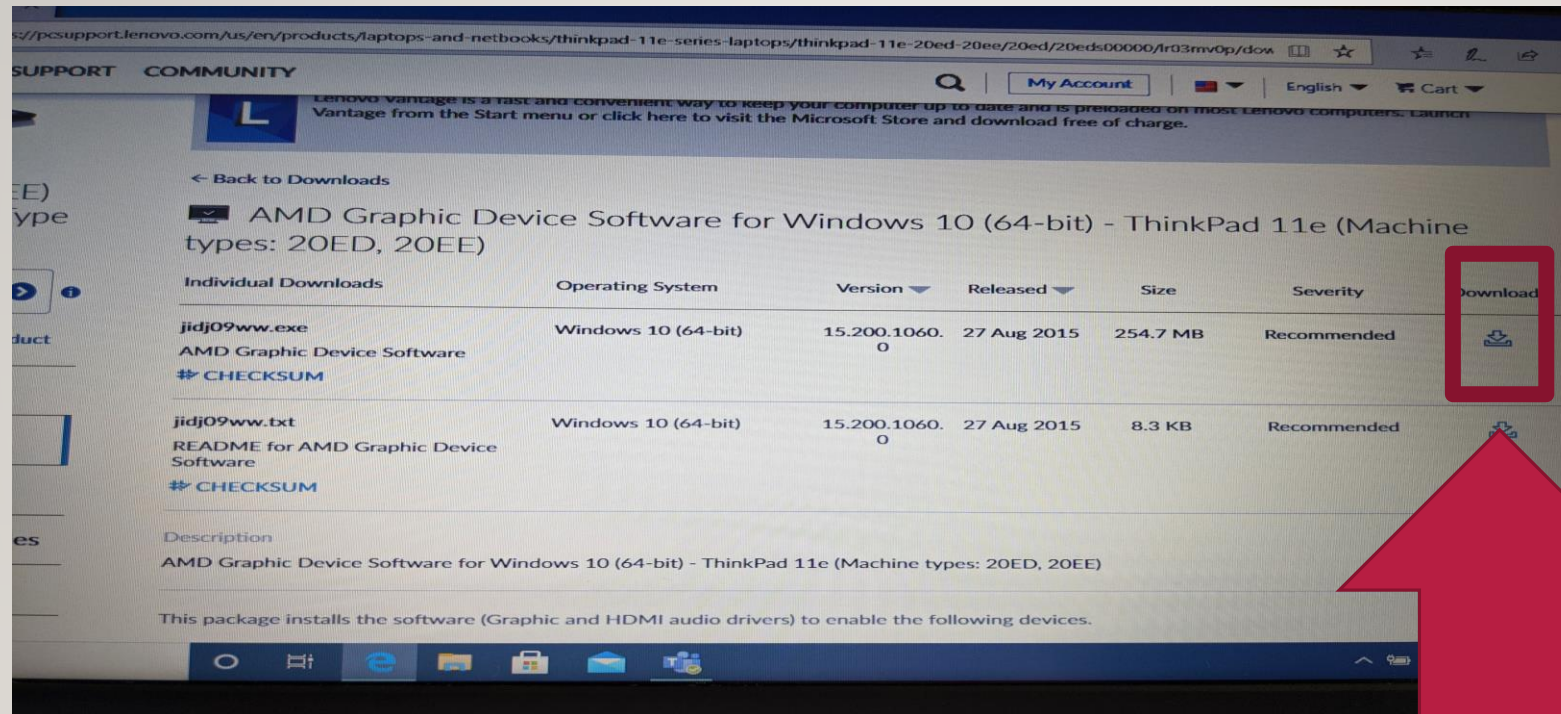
s://pcsupport.lenovo.com/us/en/products/laptops-and-netbooks/thinkpad-11e-series-laptops/thinkpad-11e-20ed-20ee/20ed/20eds00000/lr03mv0p/dow

SUPPORT COMMUNITY

My Account English Cart

Lenovo Vantage is a fast and convenient way to keep your computer up to date and is preloaded on most Lenovo computers. Launch Vantage from the Start menu or click here to visit the Microsoft Store and download free of charge.

EE)
ype

duct

es

← Back to Downloads

AMD Graphic Device Software for Windows 10 (64-bit) - ThinkPad 11e (Machine types: 20ED, 20EE)

| Individual Downloads | Operating System | Version | Released | Size | Severity | Download |
|---|---|---|---|---|---|---|
| jidj09ww.exe AMD Graphic Device Software # CHECKSUM | Windows 10 (64-bit) | 15.200.1060.0 | 27 Aug 2015 | 254.7 MB | Recommended | |
| jidj09ww.txt README for AMD Graphic Device Software # CHECKSUM | Windows 10 (64-bit) | 15.200.1060.0 | 27 Aug 2015 | 8.3 KB | Recommended | |

Description
AMD Graphic Device Software for Windows 10 (64-bit) - ThinkPad 11e (Machine types: 20ED, 20EE)

This package installs the software (Graphic and HDMI audio drivers) to enable the following devices.